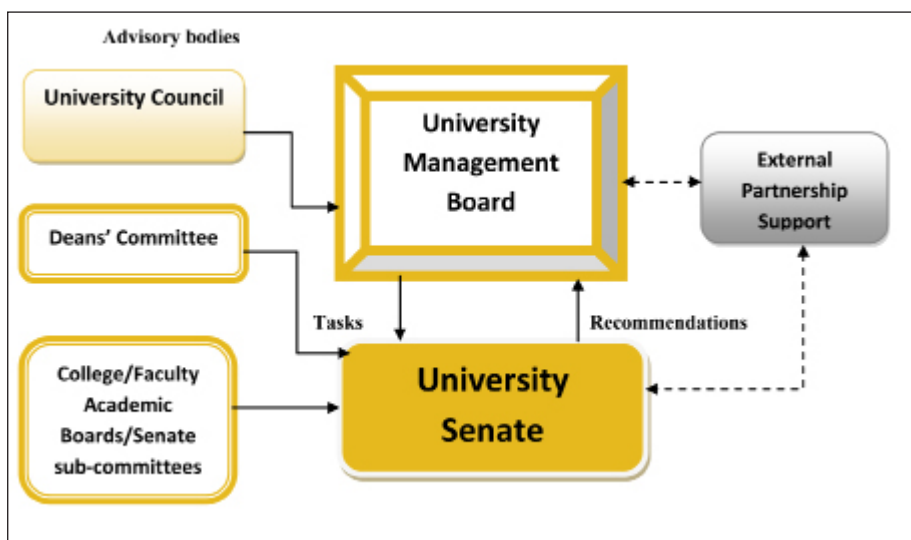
Advisory bodies

University Council

University Management Board

External Partnership Support

Deans' Committee

Tasks

Recommendations

College/Faculty Academic Boards/Senate sub-committees

University Senate